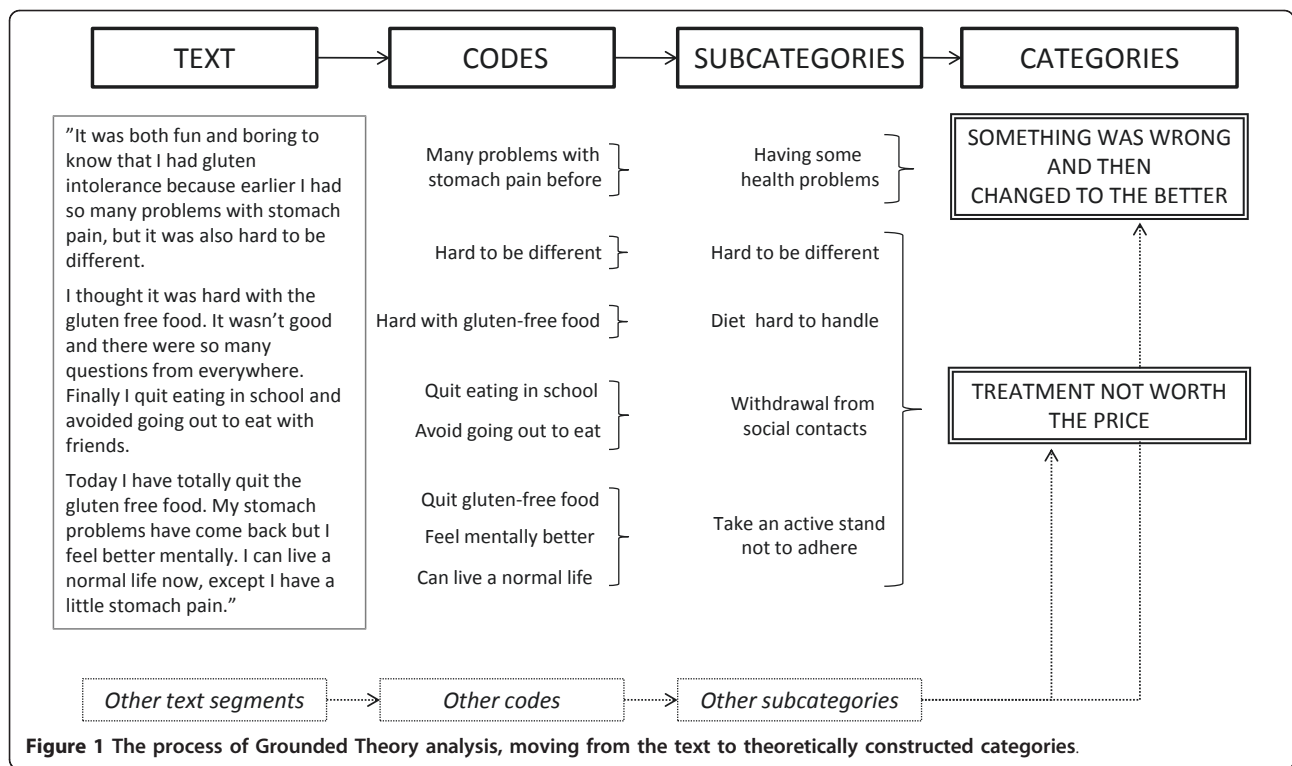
TEXT

CODES

SUBCATEGORIES

CATEGORIES

”It was both fun and boring to know that I had gluten intolerance because earlier I had so many problems with stomach pain, but it was also hard to be different.

I thought it was hard with the gluten free food. It wasn’t good and there were so many questions from everywhere. Finally I quit eating in school and avoided going out to eat with friends.

Today I have totally quit the gluten free food. My stomach problems have come back but I feel better mentally. I can live a normal life now, except I have a little stomach pain.”

Many problems with stomach pain before

Hard to be different

Hard with gluten-free food

Quit eating in school

Avoid going out to eat

Quit gluten-free food

Feel mentally better

Can live a normal life

Having some health problems

Hard to be different

Diet hard to handle

Withdrawal from social contacts

Take an active stand not to adhere

SOMETHING WAS WRONG AND THEN CHANGED TO THE BETTER

TREATMENT NOT WORTH THE PRICE

Other text segments

Other codes

Other subcategories

Figure 1 The process of Grounded Theory analysis, moving from the text to theoretically constructed categories.